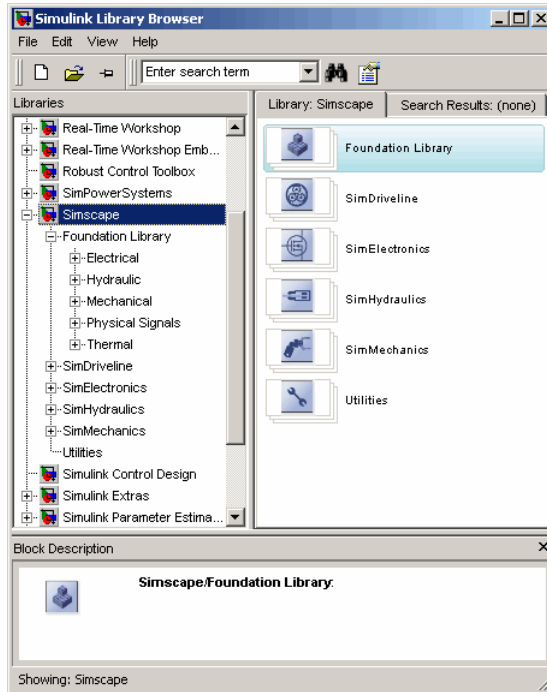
Simulink Library Browser

File Edit View Help

Enter search term

Libraries

Real-Time Workshop
Real-Time Workshop Emb...
Robust Control Toolbox
SimPowerSystems
Simscape
Foundation Library
Electrical
Hydraulic
Mechanical
Physical Signals
Thermal
SimDriveline
SimElectronics
SimHydraulics
SimMechanics
Utilities
Simulink Control Design
Simulink Extras
Simulink Parameter Estima...

Library: Simscape | Search Results: (none)

Foundation Library
SimDriveline
SimElectronics
SimHydraulics
SimMechanics
Utilities

Block Description

Simscape/Foundation Library:

Showing: Simscape